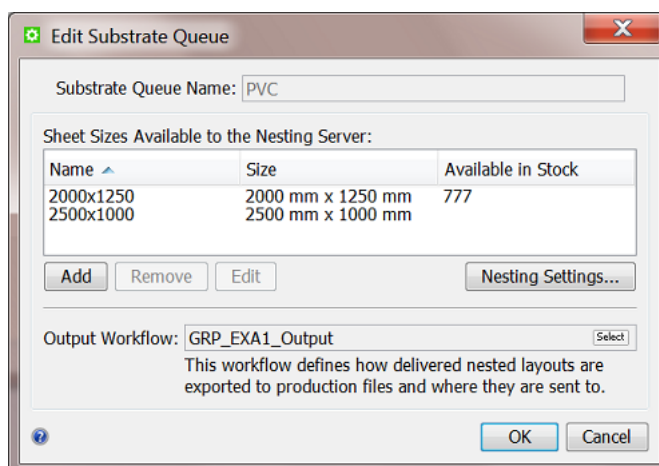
Edit Substrate Queue

Substrate Queue Name: PVC

Sheet Sizes Available to the Nesting Server:

| Name | Size | Available in Stock |
|---|---|---|
| 2000x1250 | 2000 mm x 1250 mm | 777 |
| 2500x1000 | 2500 mm x 1000 mm | |

Add Remove Edit Nesting Settings...

Output Workflow: GRP_EXA1_Output Select

This workflow defines how delivered nested layouts are exported to production files and where they are sent to.

OK Cancel